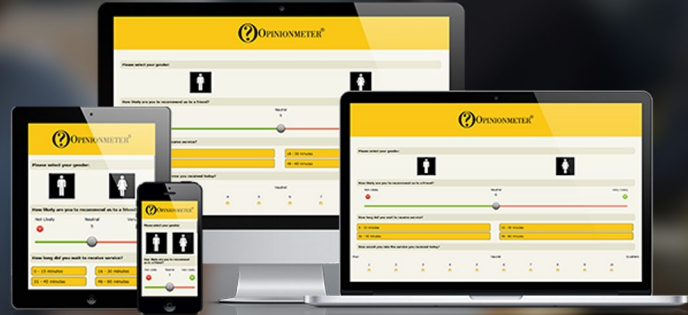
OPINIONMETER®

Please select your gender:

How likely are you to recommend us to a friend?

Neutral

5

OPINIONMETER®

Please select your gender:

How likely are you to recommend us to a friend?

Not Likely

Neutral

5

Very Likely

How long did you wait to receive service?

0 - 15 minutes

16 - 30 minutes

31 - 45 minutes

46 - 60 minutes

How would you rate the service you received today?

Poor

Neutral

Excellent

OPINIONMETER®

Please select your gender:

How likely are you to recommend us to a friend?

Not Likely

Neutral

5

Very

How long did you wait to receive service?

0 - 15 minutes

16 - 30 minutes

31 - 45 minutes

46 - 60 minutes

OPINIONMETER®

Please select your gender:

How likely are you to recommend us to a friend?

Not Likely

Neutral

5

Very